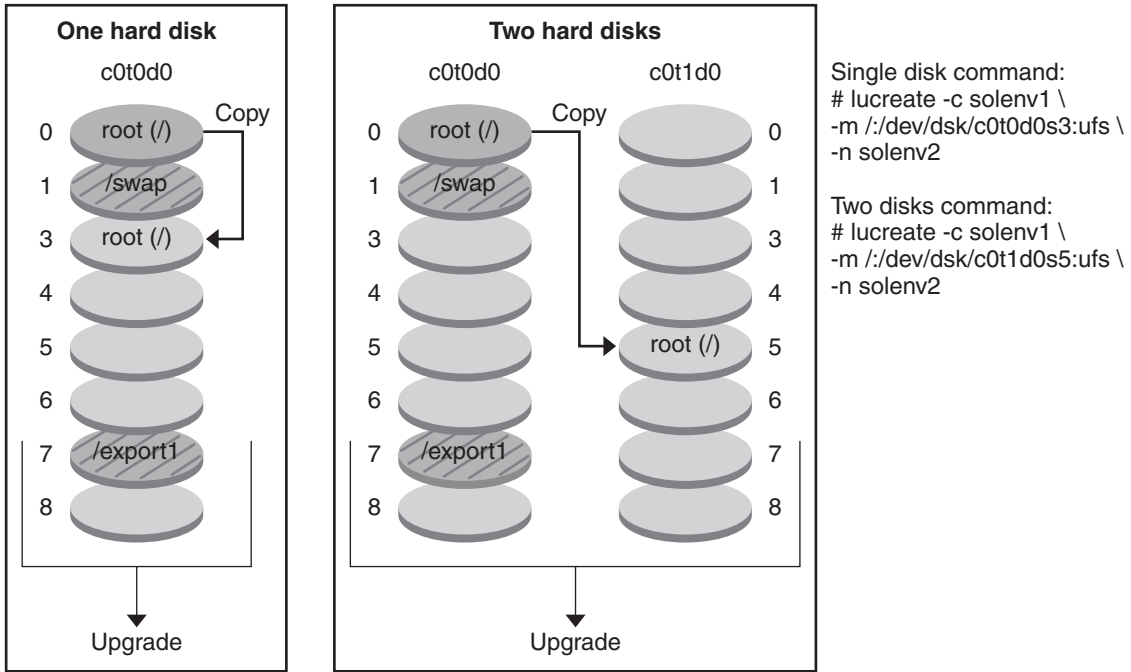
One hard disk

c0t0d0

Copy

0 root (/)

1 /swap

3 root (/)

4

5

6

7 /export1

8

Upgrade

Two hard disks

c0t0d0

c0t1d0

Copy

0 root (/) 0

1 /swap 1

3 3

4 4

5 root (/) 5

6 6

7 /export1 7

8 8

Upgrade

Single disk command:
# lucreate -c solenv1 \
-m /:/dev/dsk/c0t0d0s3:ufs \
-n solenv2

Two disks command:
# lucreate -c solenv1 \
-m /:/dev/dsk/c0t1d0s5:ufs \
-n solenv2